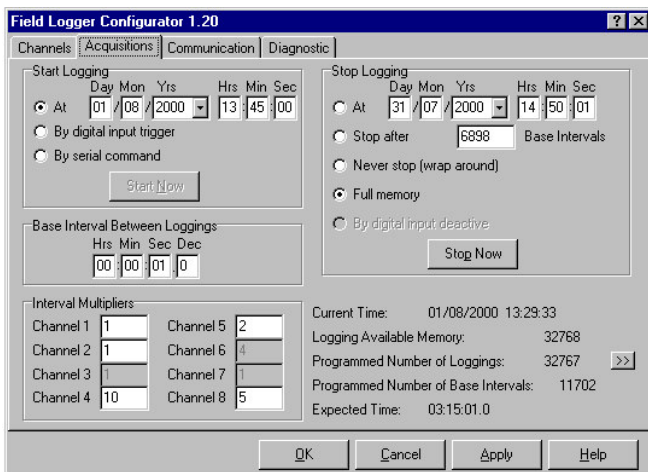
Field Logger Configurator 1.20

? X

Channels | Acquisitions | Communication | Diagnostic

Start Logging

Day Mon Yrs Hrs Min Sec

At 01 / 08 / 2000 13 : 45 : 00

By digital input trigger

By serial command

Start Now

Base Interval Between Loggings

Hrs Min Sec Dec

00 : 00 : 01 . 0

Interval Multipliers

| | | | |
|---|---|---|---|
| Channel 1 | 1 | Channel 5 | 2 |
| Channel 2 | 1 | Channel 6 | 4 |
| Channel 3 | 1 | Channel 7 | 1 |
| Channel 4 | 10 | Channel 8 | 5 |

Stop Logging

Day Mon Yrs Hrs Min Sec

At 31 / 07 / 2000 14 : 50 : 01

Stop after 6898 Base Intervals

Never stop (wrap around)

Full memory

By digital input deactive

Stop Now

Current Time: 01/08/2000 13:29:33

Logging Available Memory: 32768

Programmed Number of Loggings: 32767 >>

Programmed Number of Base Intervals: 11702

Expected Time: 03:15:01.0

OK Cancel Apply Help